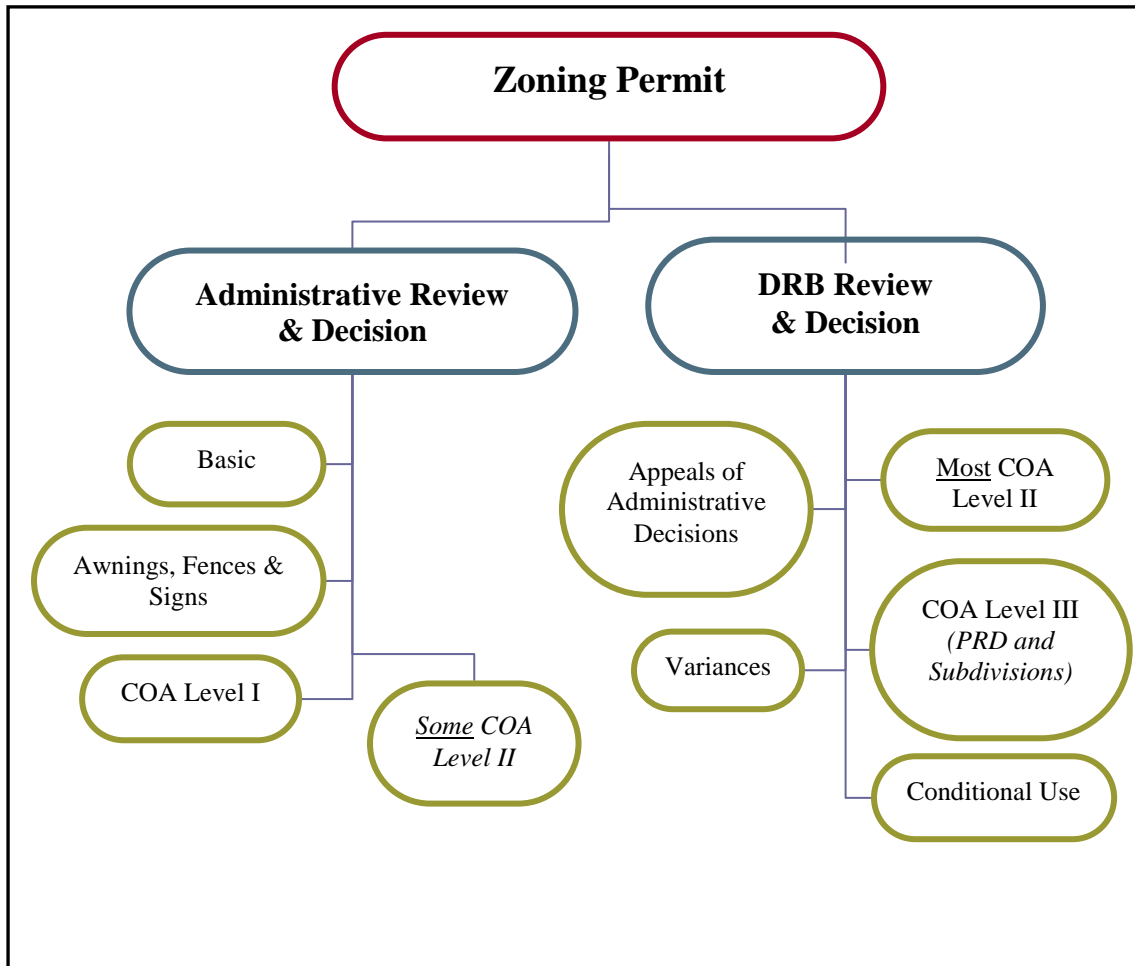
Zoning Permit

Administrative Review & Decision

DRB Review & Decision

Basic

Awnings, Fences & Signs

COA Level I

Some COA Level II

Appeals of Administrative Decisions

Most COA Level II

COA Level III (PRD and Subdivisions)

Variances

Conditional Use